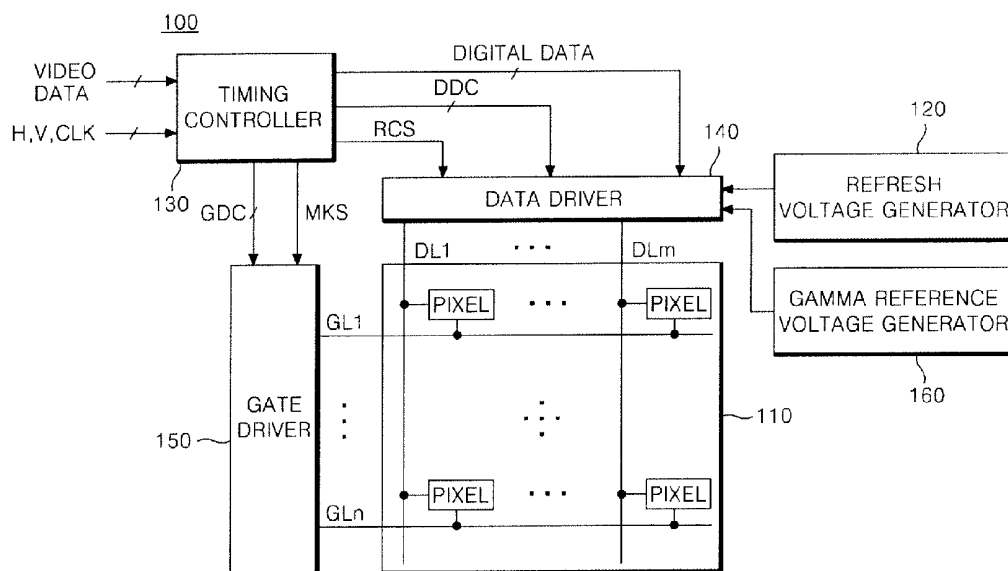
100

VIDEO DATA

H,V,CLK

TIMING CONTROLLER

130

DIGITAL DATA

DDC

RCS

140

120

REFRESH VOLTAGE GENERATOR

DATA DRIVER

GDC

MKS

DL1

DLm

GAMMA REFERENCE VOLTAGE GENERATOR

160

PIXEL

PIXEL

GL1

GATE DRIVER

150

110

PIXEL

PIXEL

GLn